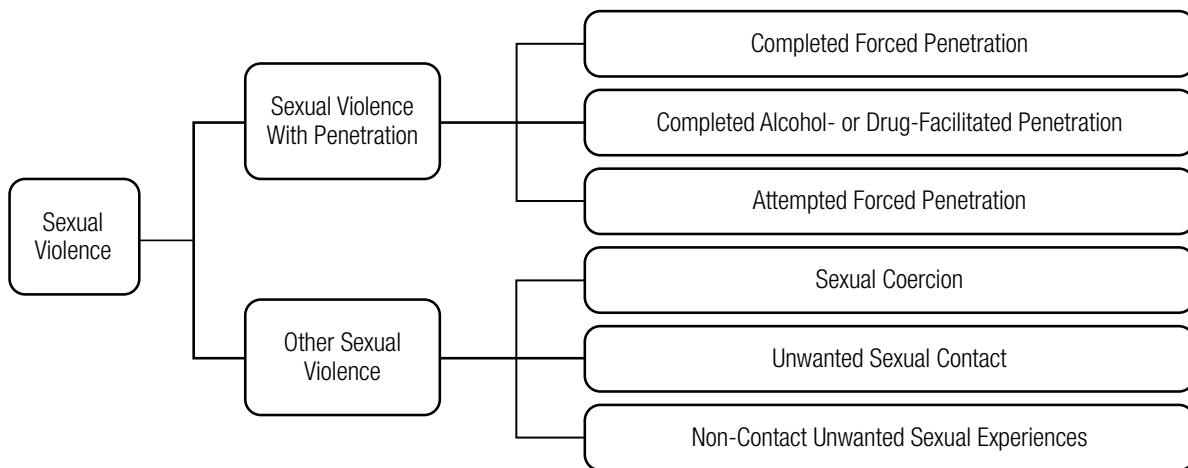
Sexual Violence

Sexual Violence With Penetration

Completed Forced Penetration

Completed Alcohol- or Drug-Facilitated Penetration

Attempted Forced Penetration

Other Sexual Violence

Sexual Coercion

Unwanted Sexual Contact

Non-Contact Unwanted Sexual Experiences